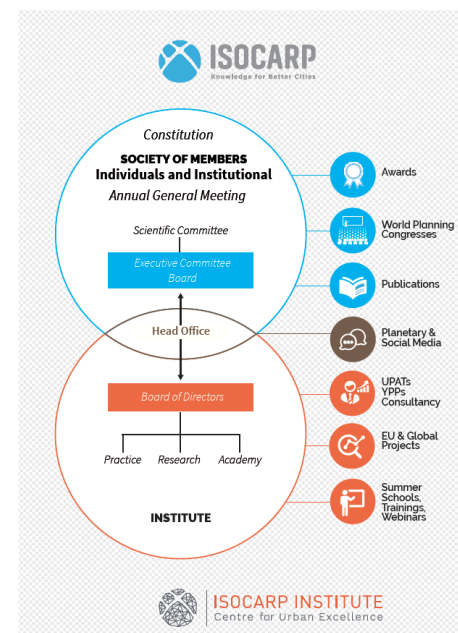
ISOCARP
Knowledge for Better Cities

Constitution
SOCIETY OF MEMBERS
Individuals and Institutional
Annual General Meeting

Scientific Committee

Executive Committee
Board

Head Office

Board of Directors

Practice
Research
Academy

INSTITUTE

Awards

World Planning Congresses

Publications

Planetary & Social Media

UPATs
YPPs
Consultancy

EU & Global Projects

Summer Schools, Trainings, Webinars

ISOCARP INSTITUTE
Centre for Urban Excellence